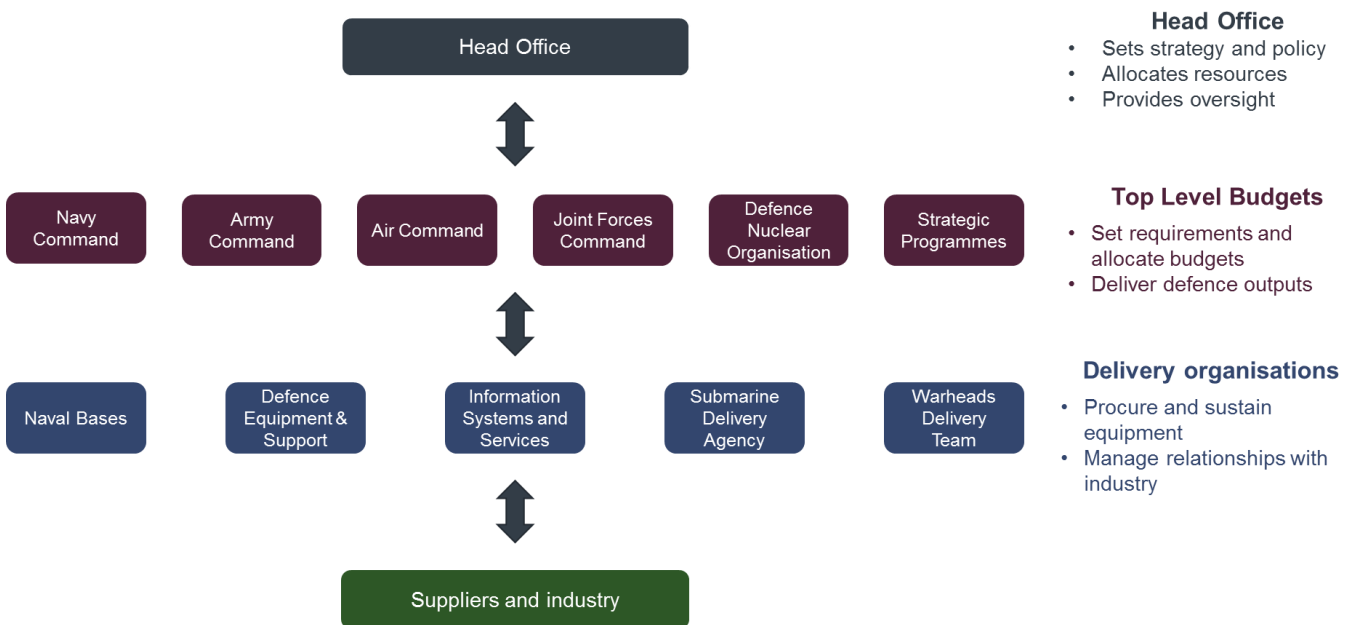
Head Office

Head Office
• Sets strategy and policy
• Allocates resources
• Provides oversight

Navy Command

Army Command

Air Command

Joint Forces Command

Defence Nuclear Organisation

Strategic Programmes

Top Level Budgets
• Set requirements and allocate budgets
• Deliver defence outputs

Naval Bases

Defence Equipment & Support

Information Systems and Services

Submarine Delivery Agency

Warheads Delivery Team

Delivery organisations
• Procure and sustain equipment
• Manage relationships with industry

Suppliers and industry